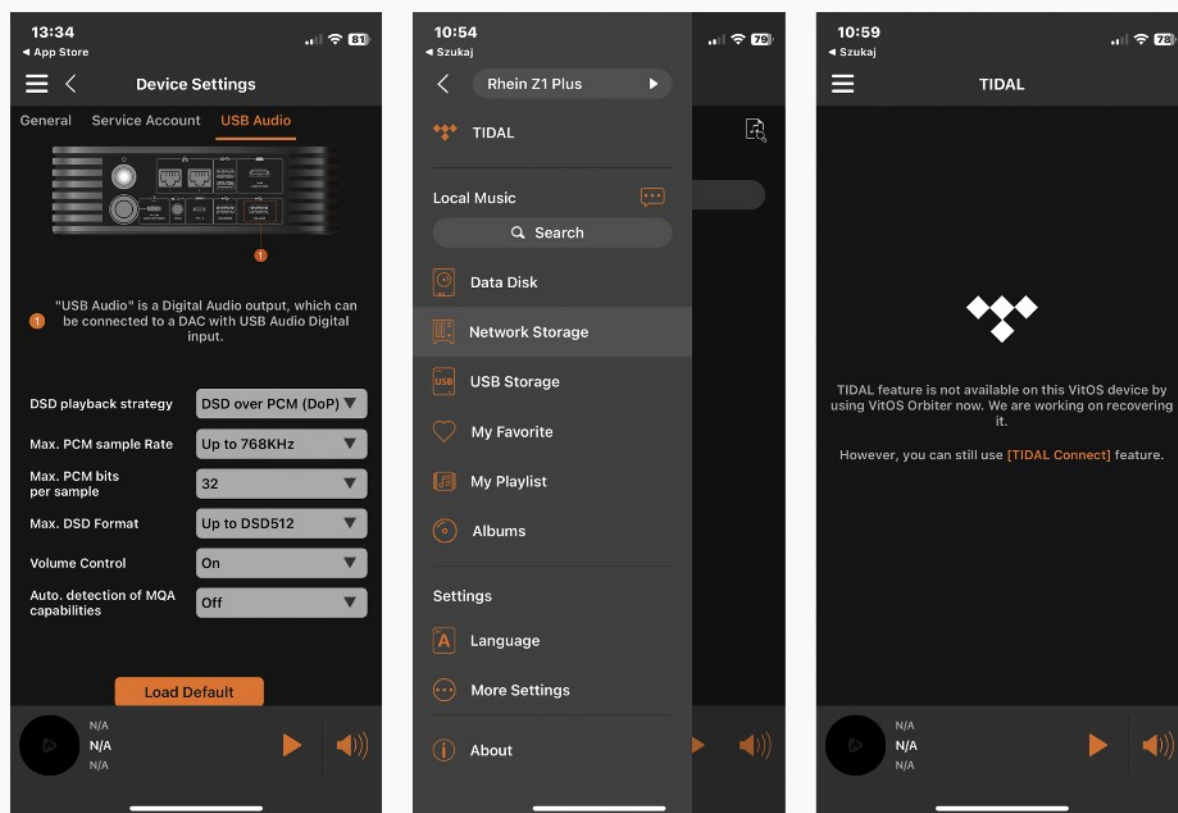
13:34
◂ App Store
81

Device Settings

General Service Account USB Audio

1

1 "USB Audio" is a Digital Audio output, which can be connected to a DAC with USB Audio Digital input.

| DSD playback strategy | DSD over PCM (DoP) |
|---|---|
| Max. PCM sample Rate | Up to 768KHz |
| Max. PCM bits per sample | 32 |
| Max. DSD Format | Up to DSD512 |
| Volume Control | On |
| Auto. detection of MQA capabilities | Off |

Load Default

N/A
N/A
N/A

10:54
◂ Szukaj
79

Rhein Z1 Plus

TIDAL

Local Music

Search

Data Disk

Network Storage

USB Storage

My Favorite

My Playlist

Albums

Settings

Language

More Settings

About

10:59
◂ Szukaj
78

TIDAL

TIDAL feature is not available on this VitOS device by using VitOS Orbiter now. We are working on recovering it.

However, you can still use [TIDAL Connect] feature.

N/A
N/A
N/A